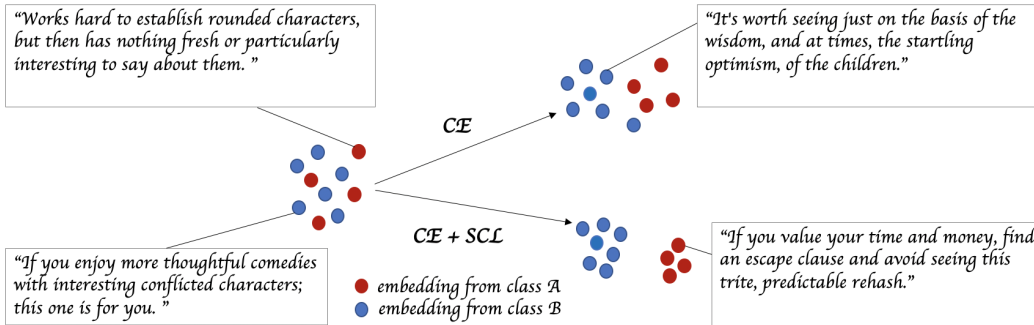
"Works hard to establish rounded characters, but then has nothing fresh or particularly interesting to say about them. "

"It's worth seeing just on the basis of the wisdom, and at times, the startling optimism, of the children."

CE

CE + SCL

"If you enjoy more thoughtful comedies with interesting conflicted characters; this one is for you. "

embedding from class A
embedding from class B

"If you value your time and money, find an escape clause and avoid seeing this trite, predictable rehash."